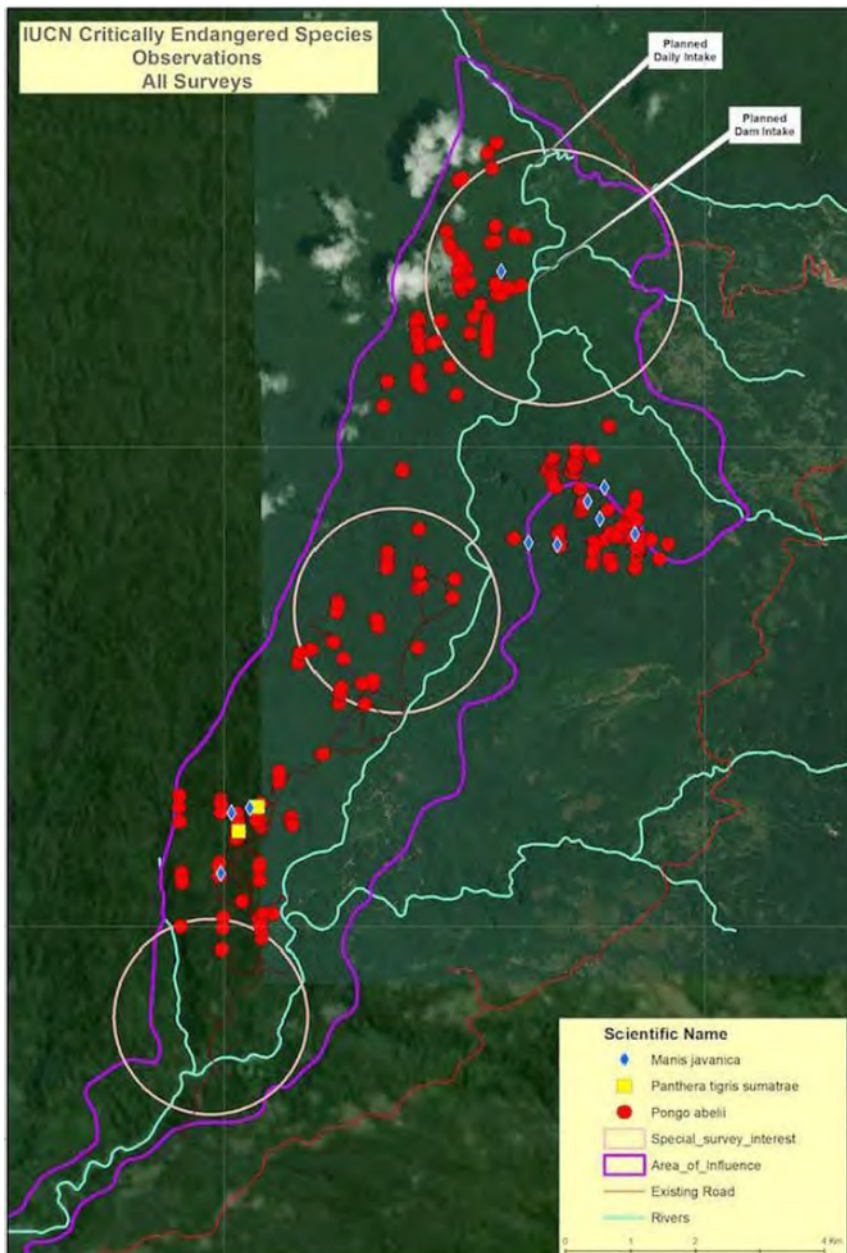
IUCN Critically Endangered Species
Observations
All Surveys

Planned Daily Intake

Planned Dam Intake

Scientific Name
Manis javanica
Panthera tigris sumatrae
Pongo abelii
Special_survey_interest
Area_of_Influence
Existing Road
Rivers

0 1 2 4 Km